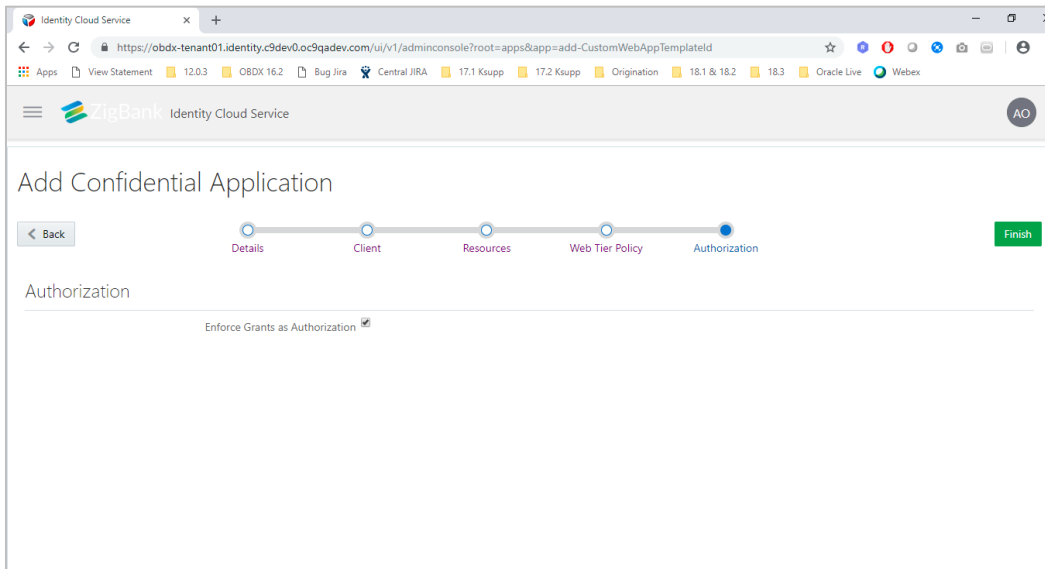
Identity Cloud Service ×

https://obdx-tenant01.identity.c9dev0.oc9qadev.com/ui/v1/adminconsole?root=apps&app=add-CustomWebAppTemplateId

Apps View Statement 12.0.3 OBDX 16.2 Bug Jira Central JIRA 17.1 Ksupp 17.2 Ksupp Origination 18.1 & 18.2 18.3 Oracle Live Webex

ZigBank Identity Cloud Service

AO

Add Confidential Application

Back

Details Client Resources Web Tier Policy Authorization

Finish

Authorization

Enforce Grants as Authorization